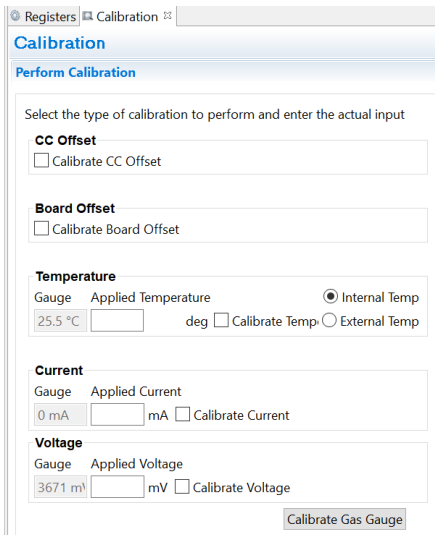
Registers Calibration

Calibration

Perform Calibration

Select the type of calibration to perform and enter the actual input

CC Offset
Calibrate CC Offset

Board Offset
Calibrate Board Offset

Temperature
Gauge Applied Temperature
25.5 °C deg Calibrate Temp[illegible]
Internal Temp
External Temp

Current
Gauge Applied Current
0 mA mA Calibrate Current

Voltage
Gauge Applied Voltage
3671 m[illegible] mV Calibrate Voltage

Calibrate Gas Gauge